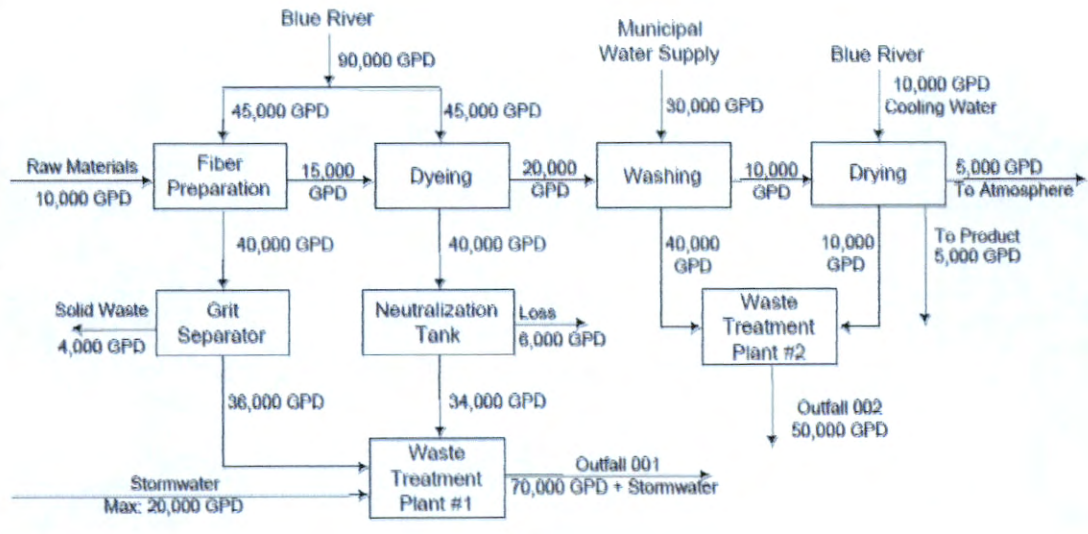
Blue River
90,000 GPD
45,000 GPD
45,000 GPD
Municipal Water Supply
30,000 GPD
Blue River
10,000 GPD Cooling Water
Raw Materials
10,000 GPD
Fiber Preparation
15,000 GPD
Dyeing
20,000 GPD
Washing
10,000 GPD
Drying
5,000 GPD To Atmosphere
40,000 GPD
40,000 GPD
40,000 GPD
10,000 GPD
To Product 5,000 GPD
Solid Waste 4,000 GPD
Grit Separator
Neutralization Tank
Loss 6,000 GPD
Waste Treatment Plant #2
36,000 GPD
34,000 GPD
Outfall 002 50,000 GPD
Stormwater Max: 20,000 GPD
Waste Treatment Plant #1
Outfall 001
70,000 GPD + Stormwater